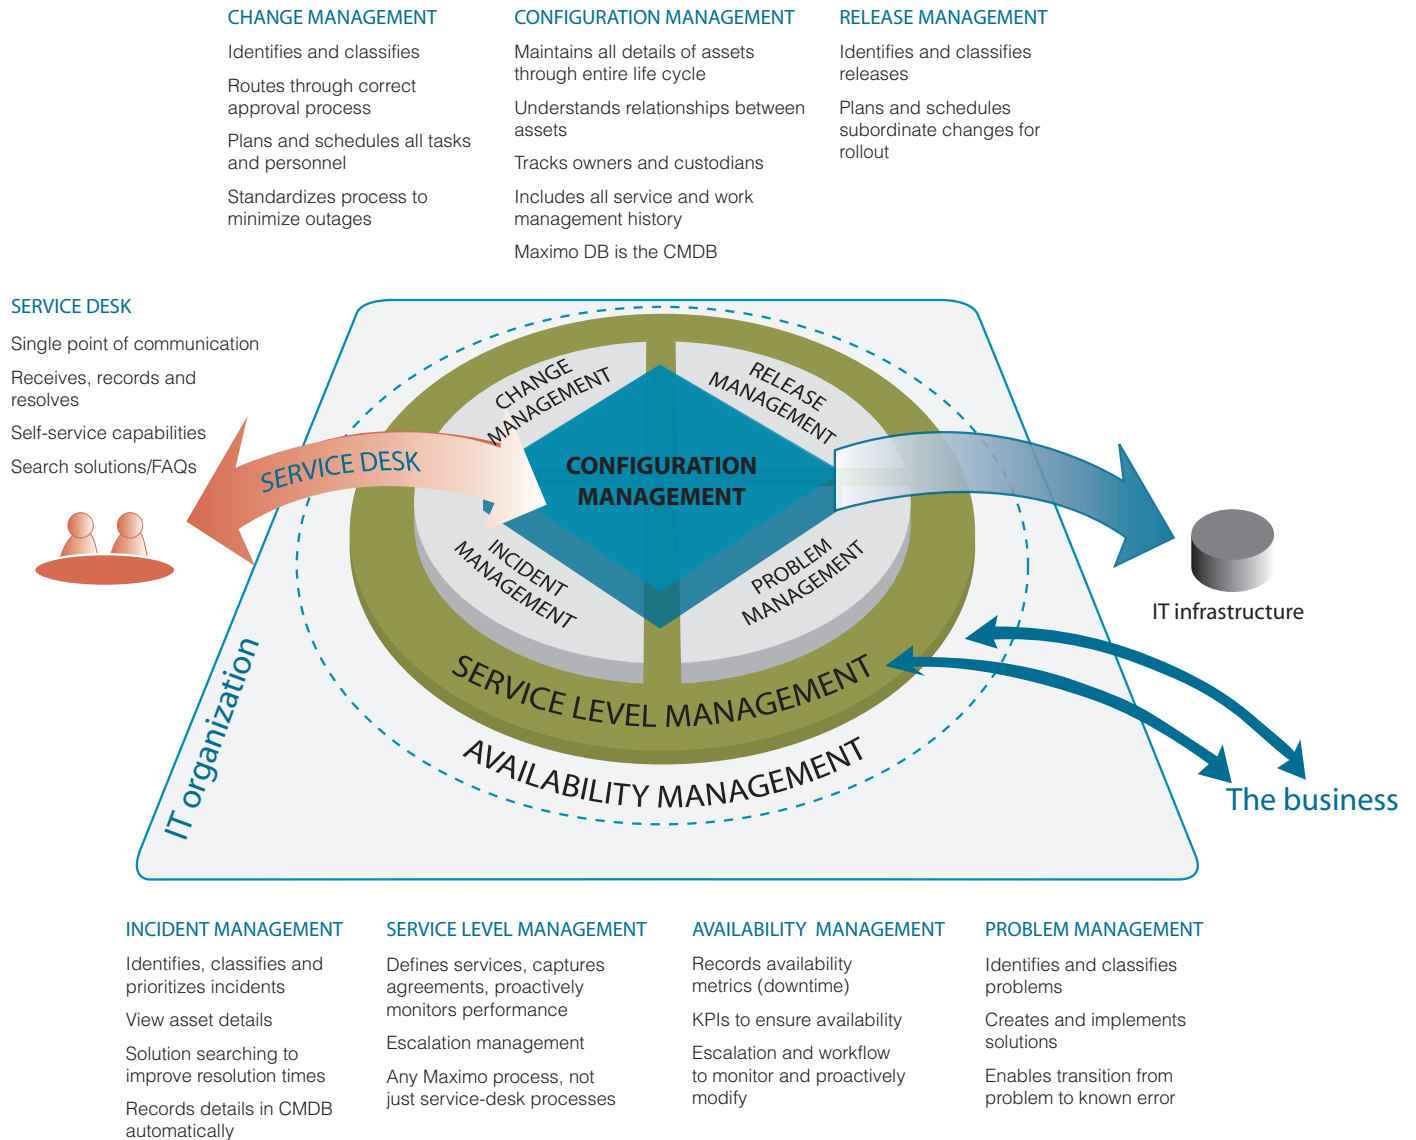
CHANGE MANAGEMENT

Identifies and classifies

Routes through correct approval process

Plans and schedules all tasks and personnel

Standardizes process to minimize outages

CONFIGURATION MANAGEMENT

Maintains all details of assets through entire life cycle

Understands relationships between assets

Tracks owners and custodians

Includes all service and work management history

Maximo DB is the CMDB

RELEASE MANAGEMENT

Identifies and classifies releases

Plans and schedules subordinate changes for rollout

SERVICE DESK

Single point of communication

Receives, records and resolves

Self-service capabilities

Search solutions/FAQs

SERVICE DESK

CHANGE MANAGEMENT

RELEASE MANAGEMENT

CONFIGURATION MANAGEMENT

INCIDENT MANAGEMENT

PROBLEM MANAGEMENT

SERVICE LEVEL MANAGEMENT

AVAILABILITY MANAGEMENT

IT organization

IT infrastructure

The business

INCIDENT MANAGEMENT

Identifies, classifies and prioritizes incidents

View asset details

Solution searching to improve resolution times

Records details in CMDB automatically

SERVICE LEVEL MANAGEMENT

Defines services, captures agreements, proactively monitors performance

Escalation management

Any Maximo process, not just service-desk processes

AVAILABILITY MANAGEMENT

Records availability metrics (downtime)

KPIs to ensure availability

Escalation and workflow to monitor and proactively modify

PROBLEM MANAGEMENT

Identifies and classifies problems

Creates and implements solutions

Enables transition from problem to known error